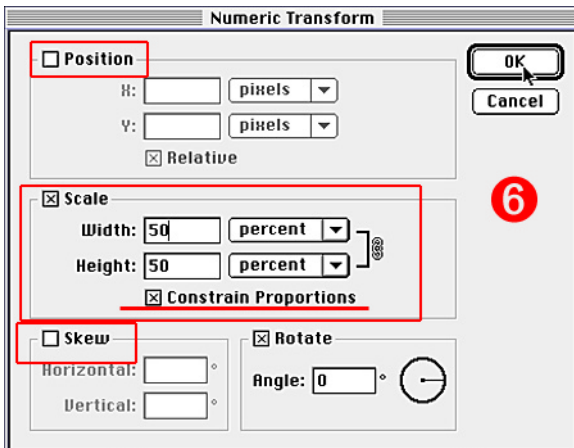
Numeric Transform

☐ Position

X: pixels

Y: pixels

☒ Relative

OK

Cancel

6

☒ Scale

Width: 50 percent

Height: 50 percent

☒ Constrain Proportions

☐ Skew

Horizontal: °

Vertical: °

☒ Rotate

Angle: 0 °